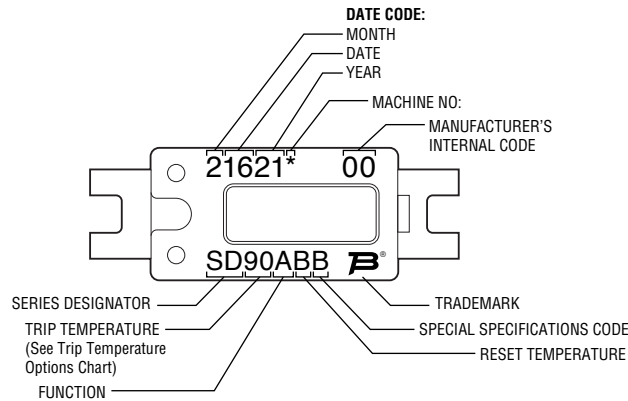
DATE CODE:
MONTH
DATE
YEAR
MACHINE NO:
MANUFACTURER'S INTERNAL CODE

21621* 00

SD90ABB

SERIES DESIGNATOR
TRIP TEMPERATURE (See Trip Temperature Options Chart)
FUNCTION
TRADEMARK
SPECIAL SPECIFICATIONS CODE
RESET TEMPERATURE